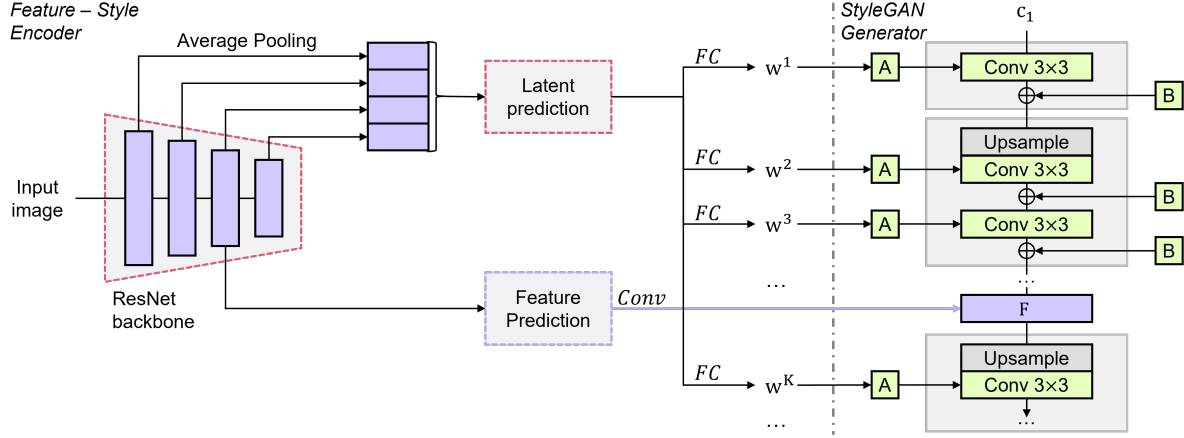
Feature – Style Encoder

Average Pooling

Input image

ResNet backbone

Latent prediction

Feature Prediction

$FC$

$FC$

$FC$

$Conv$

$FC$

$w^1$

$w^2$

$w^3$

…

$w^K$

…

StyleGAN Generator

$c_1$

A

Conv 3×3

B

Upsample

A

Conv 3×3

B

A

Conv 3×3

B

…

F

Upsample

A

Conv 3×3

…